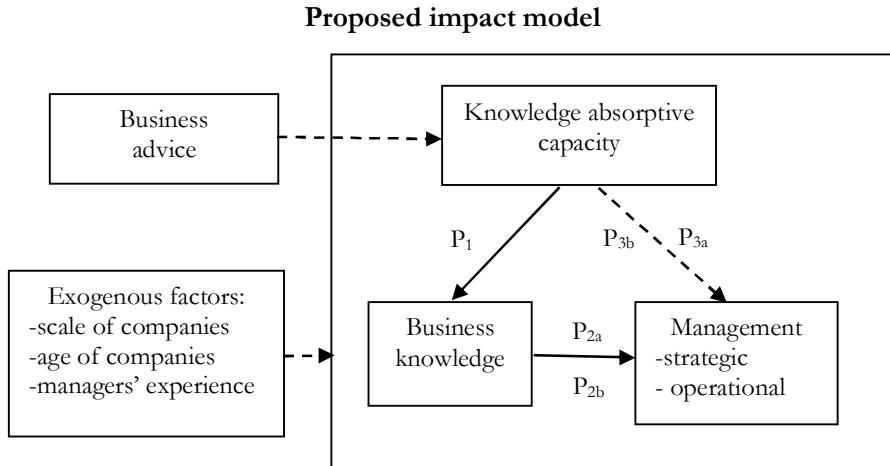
**Proposed impact model**

Business advice

Knowledge absorptive capacity

$P_1$

$P_{3b}$

$P_{3a}$

Exogenous factors:
-scale of companies
-age of companies
-managers' experience

Business knowledge

$P_{2a}$

$P_{2b}$

Management
-strategic
- operational